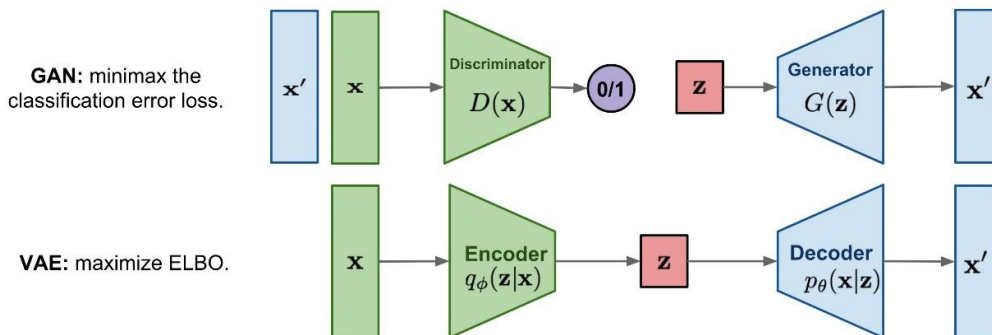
**GAN:** minimax the classification error loss.

$\mathbf{x}'$

$\mathbf{x}$

Discriminator
$D(\mathbf{x})$

0/1

$\mathbf{z}$

Generator
$G(\mathbf{z})$

$\mathbf{x}'$

**VAE:** maximize ELBO.

$\mathbf{x}$

Encoder
$q_\phi(\mathbf{z}|\mathbf{x})$

$\mathbf{z}$

Decoder
$p_\theta(\mathbf{x}|\mathbf{z})$

$\mathbf{x}'$